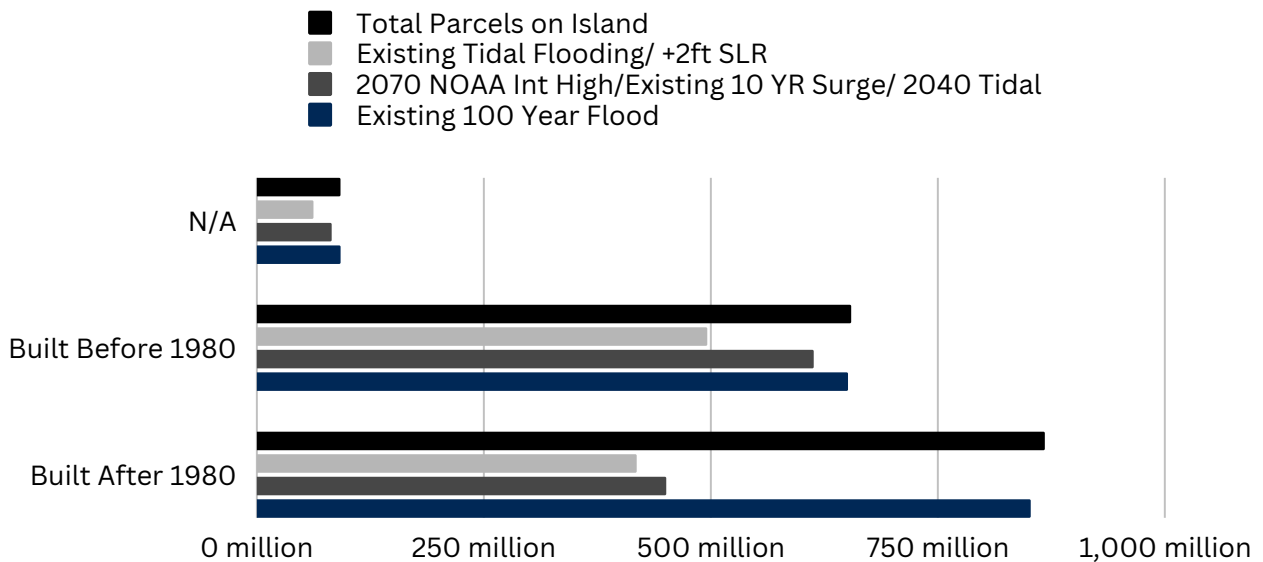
Total Parcels on Island
Existing Tidal Flooding/ +2ft SLR
2070 NOAA Int High/Existing 10 YR Surge/ 2040 Tidal
Existing 100 Year Flood

N/A
Built Before 1980
Built After 1980

0 million
250 million
500 million
750 million
1,000 million